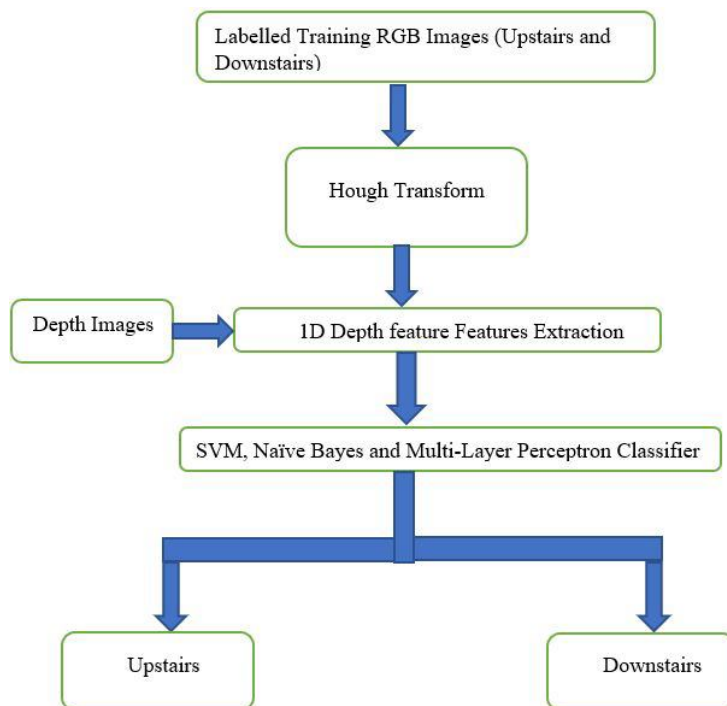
Labelled Training RGB Images (Upstairs and Downstairs)

Hough Transform

Depth Images

1D Depth feature Features Extraction

SVM, Naïve Bayes and Multi-Layer Perceptron Classifier

Upstairs

Downstairs